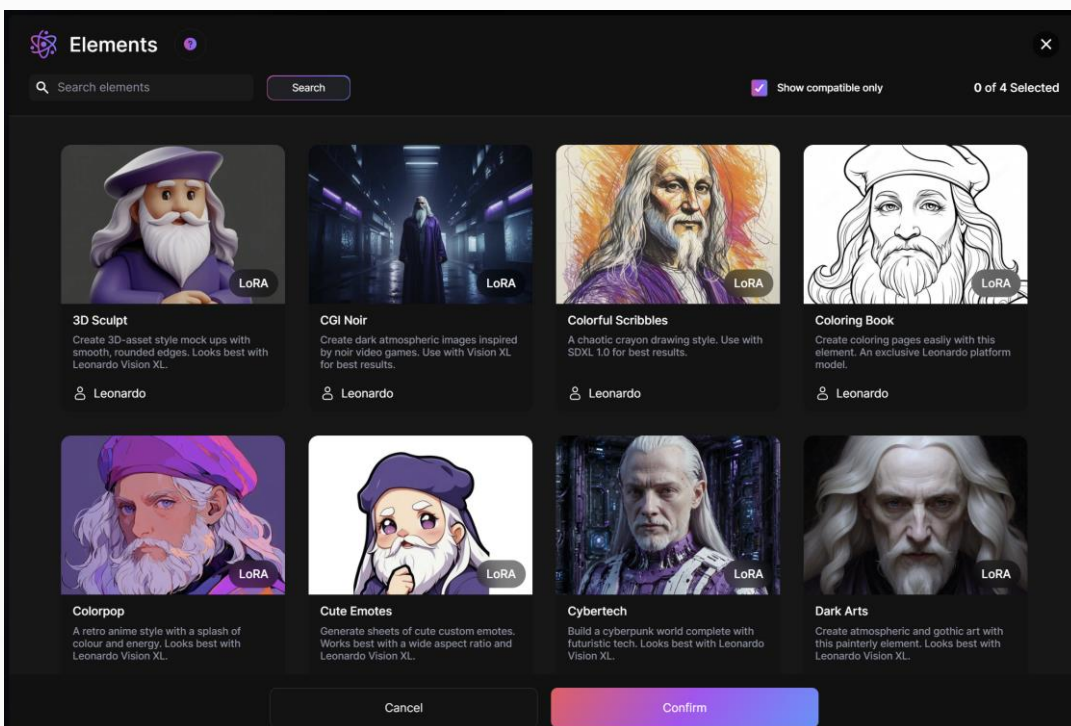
Elements

Search elements

Search

Show compatible only

0 of 4 Selected

LoRA

3D Sculpt

Create 3D-asset style mock ups with smooth, rounded edges. Looks best with Leonardo Vision XL.

Leonardo

LoRA

CGI Noir

Create dark atmospheric images inspired by noir video games. Use with Vision XL for best results.

Leonardo

LoRA

Colorful Scribbles

A chaotic crayon drawing style. Use with SDXL 1.0 for best results.

Leonardo

LoRA

Coloring Book

Create coloring pages easily with this element. An exclusive Leonardo platform model.

Leonardo

LoRA

Colorpop

A retro anime style with a splash of colour and energy. Looks best with Leonardo Vision XL.

LoRA

Cute Emotes

Generate sheets of cute custom emotes. Works best with a wide aspect ratio and Leonardo Vision XL.

LoRA

Cybertech

Build a cyberpunk world complete with futuristic tech. Looks best with Leonardo Vision XL.

LoRA

Dark Arts

Create atmospheric and gothic art with this painterly element. Looks best with Leonardo Vision XL.

Cancel

Confirm